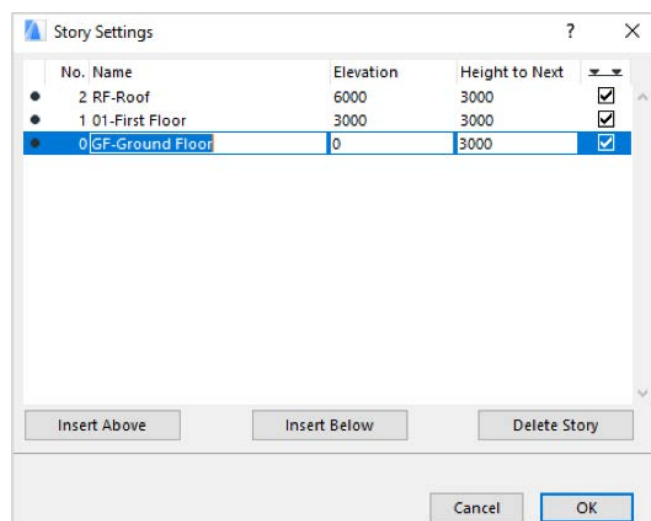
Story Settings ? ×

| No. | Name | Elevation | Height to Next |
|---|---|---|---|
| 2 | RF-Roof | 6000 | 3000 |
| 1 | 01-First Floor | 3000 | 3000 |
| 0 | GF-Ground Floor | 0 | 3000 |

Insert Above Insert Below Delete Story

Cancel OK